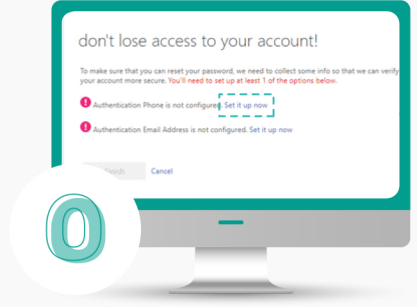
don't lose access to your account!

To make sure that you can reset your password, we need to collect some info so that we can verify your account more secure. You'll need to set up at least 1 of the options below.

Authentication Phone is not configured. Set it up now

Authentication Email Address is not configured. Set it up now

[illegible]nish Cancel

0